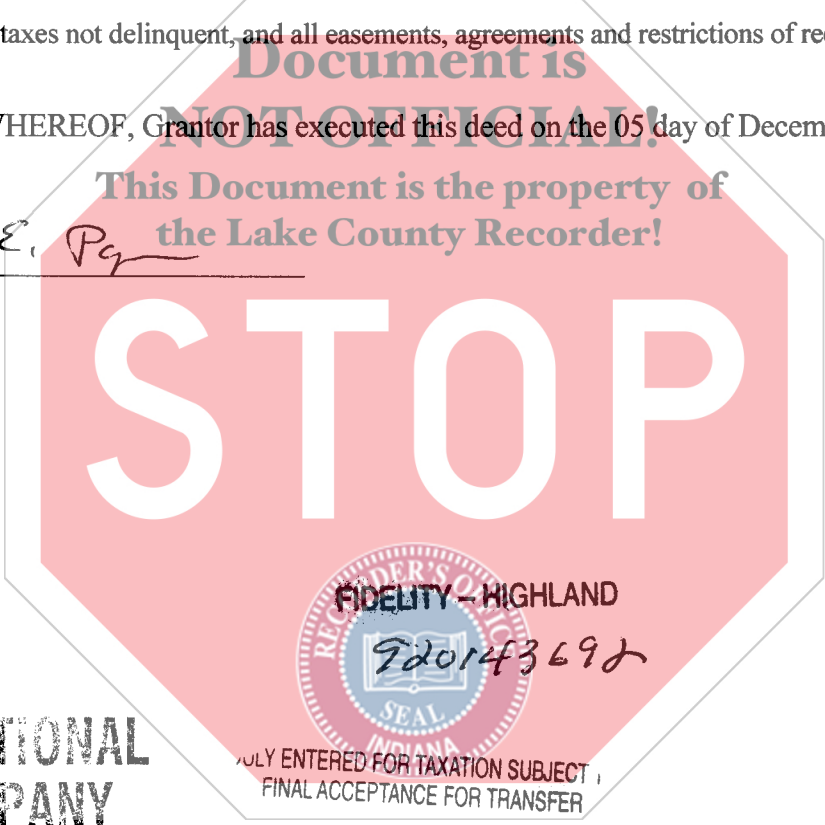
taxes not delinquent, and all easements, agreements and restrictions of re

Document is NOT OFFICIAL!

WHEREOF, Grantor has executed this deed on the 05 day of Decem

This Document is the property of the Lake County Recorder!

E. Pg

STOP

FIDELITY – HIGHLAND
920143692

RECORDER'S OFFICE SEAL INDIANA

TIONAL
PANY

ULY ENTERED FOR TAXATION SUBJECT
FINAL ACCEPTANCE FOR TRANSFER